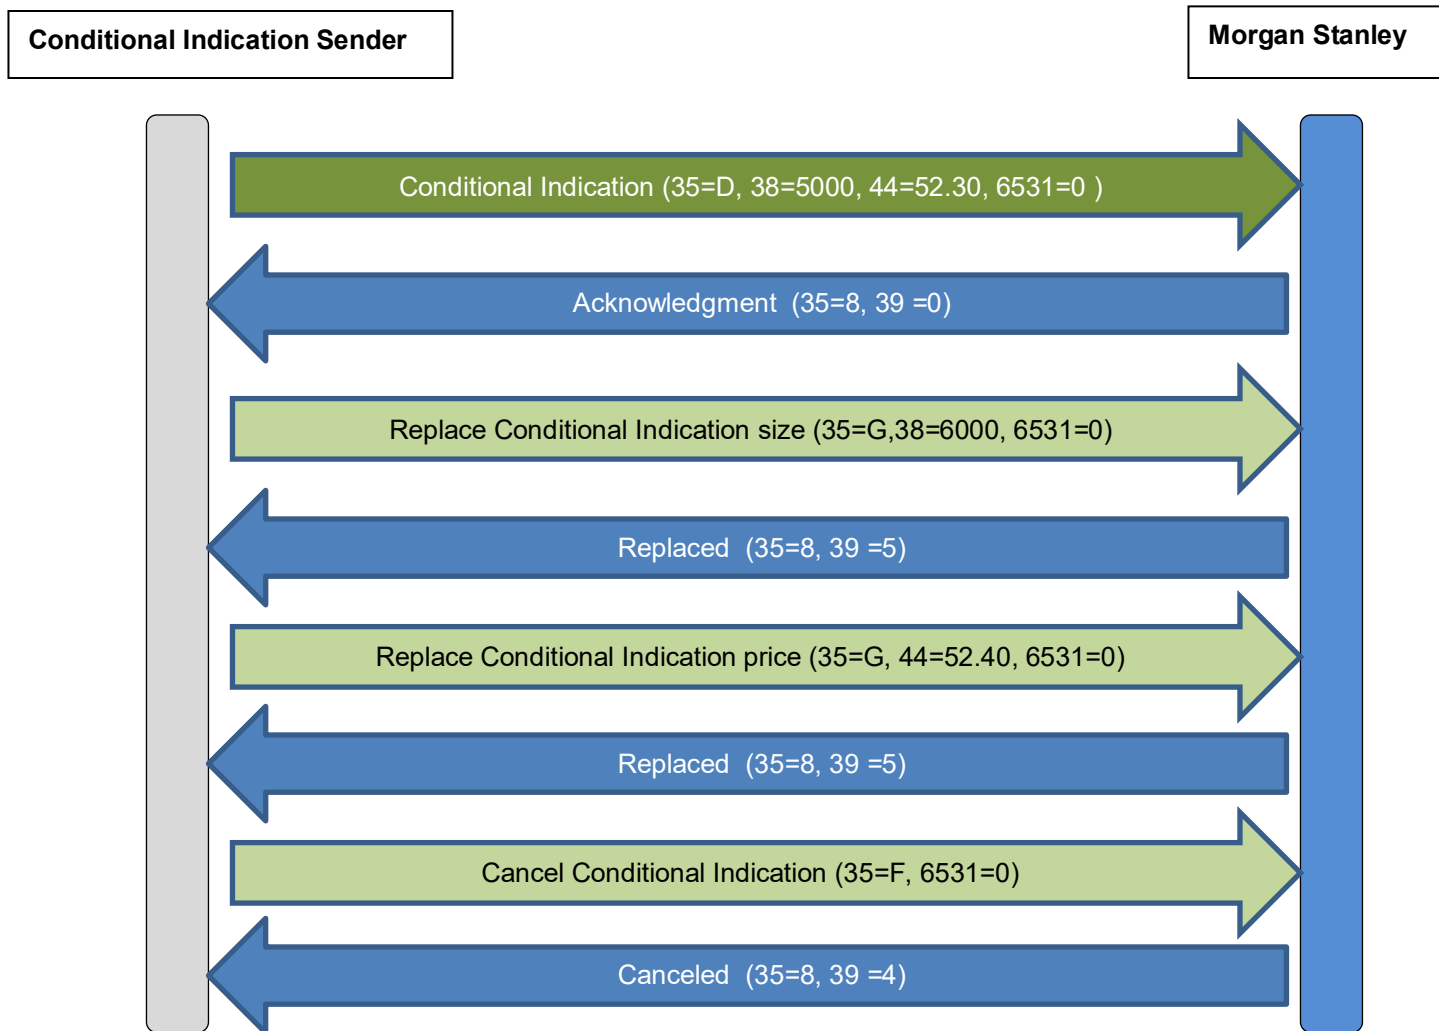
Conditional Indication Sender

Morgan Stanley

Conditional Indication (35=D, 38=5000, 44=52.30, 6531=0 )

Acknowledgment (35=8, 39 =0)

Replace Conditional Indication size (35=G,38=6000, 6531=0)

Replaced (35=8, 39 =5)

Replace Conditional Indication price (35=G, 44=52.40, 6531=0)

Replaced (35=8, 39 =5)

Cancel Conditional Indication (35=F, 6531=0)

Canceled (35=8, 39 =4)